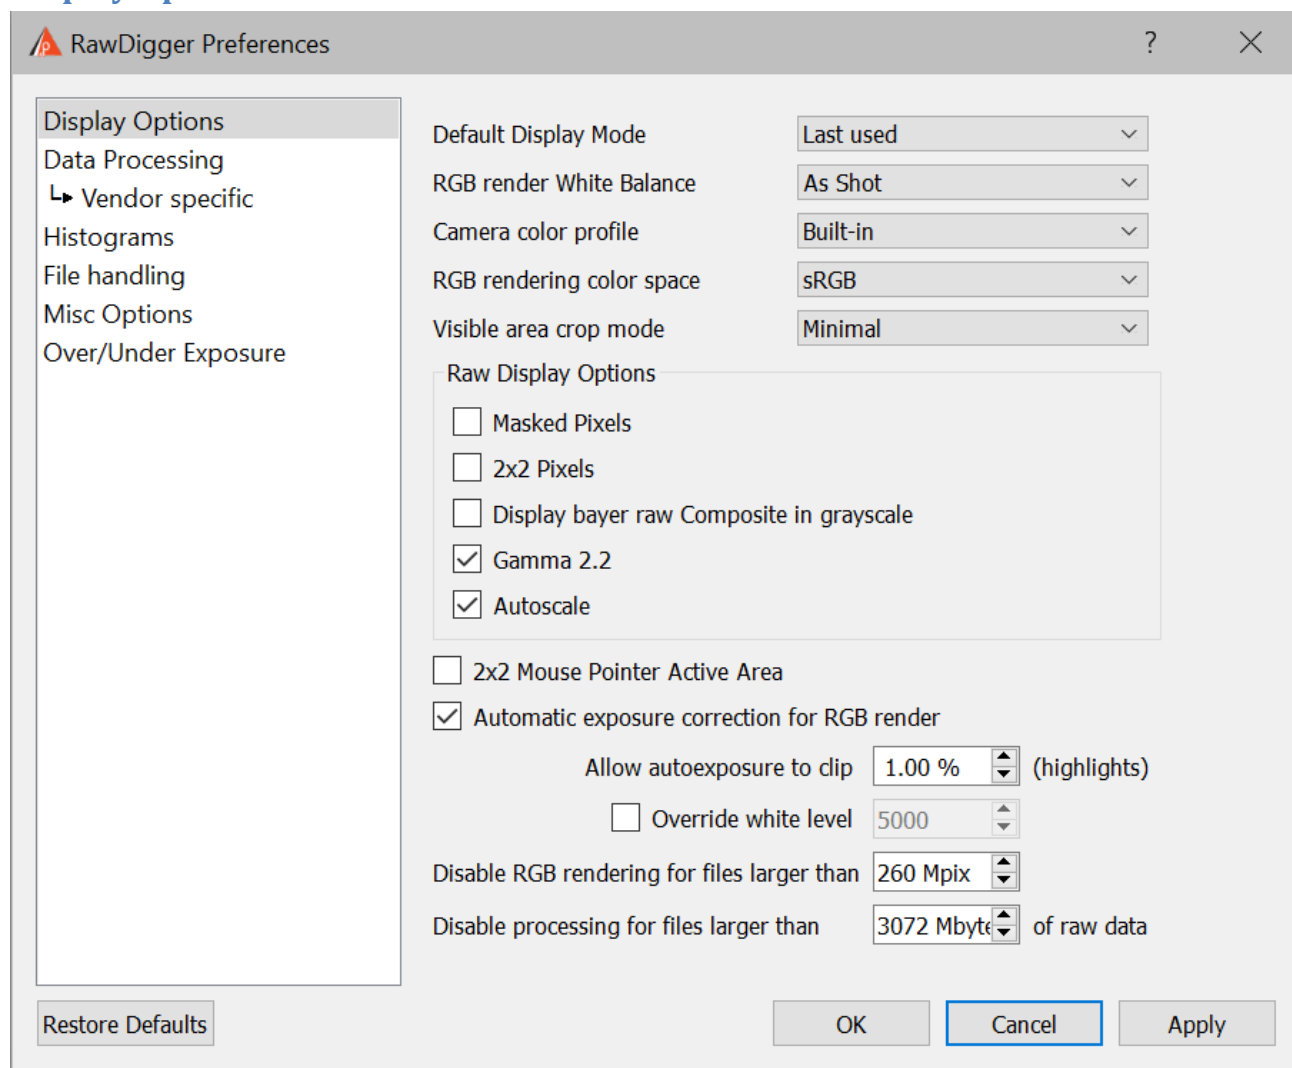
RawDigger Preferences

?

Display Options
Data Processing
↳ Vendor specific
Histograms
File handling
Misc Options
Over/Under Exposure

Default Display Mode | Last used
RGB render White Balance | As Shot
Camera color profile | Built-in
RGB rendering color space | sRGB
Visible area crop mode | Minimal

Raw Display Options
Masked Pixels
2x2 Pixels
Display bayer raw Composite in grayscale
Gamma 2.2
Autoscale

2x2 Mouse Pointer Active Area
Automatic exposure correction for RGB render
Allow autoexposure to clip 1.00 % (highlights)
Override white level 5000
Disable RGB rendering for files larger than 260 Mpix
Disable processing for files larger than 3072 Mbyte of raw data

Restore Defaults
OK
Cancel
Apply